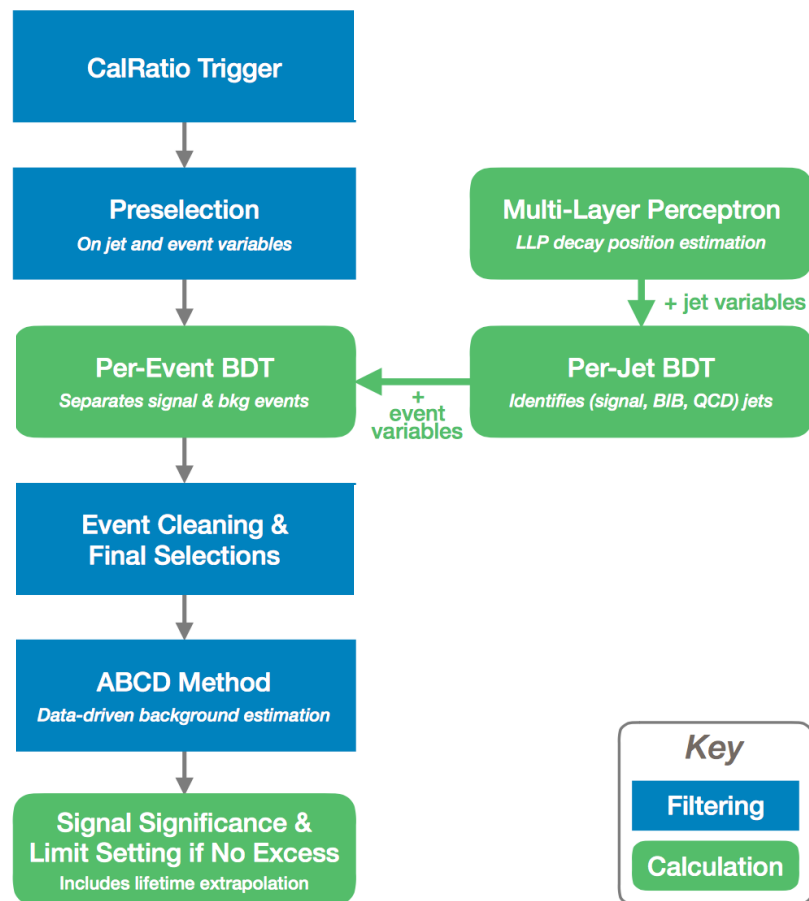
CalRatio Trigger

Preselection
On jet and event variables

Multi-Layer Perceptron
LLP decay position estimation

+ jet variables

Per-Event BDT
Separates signal & bkg events

+ event variables

Per-Jet BDT
Identifies (signal, BIB, QCD) jets

Event Cleaning & Final Selections

ABCD Method
Data-driven background estimation

Signal Significance & Limit Setting if No Excess
Includes lifetime extrapolation

Key
Filtering
Calculation